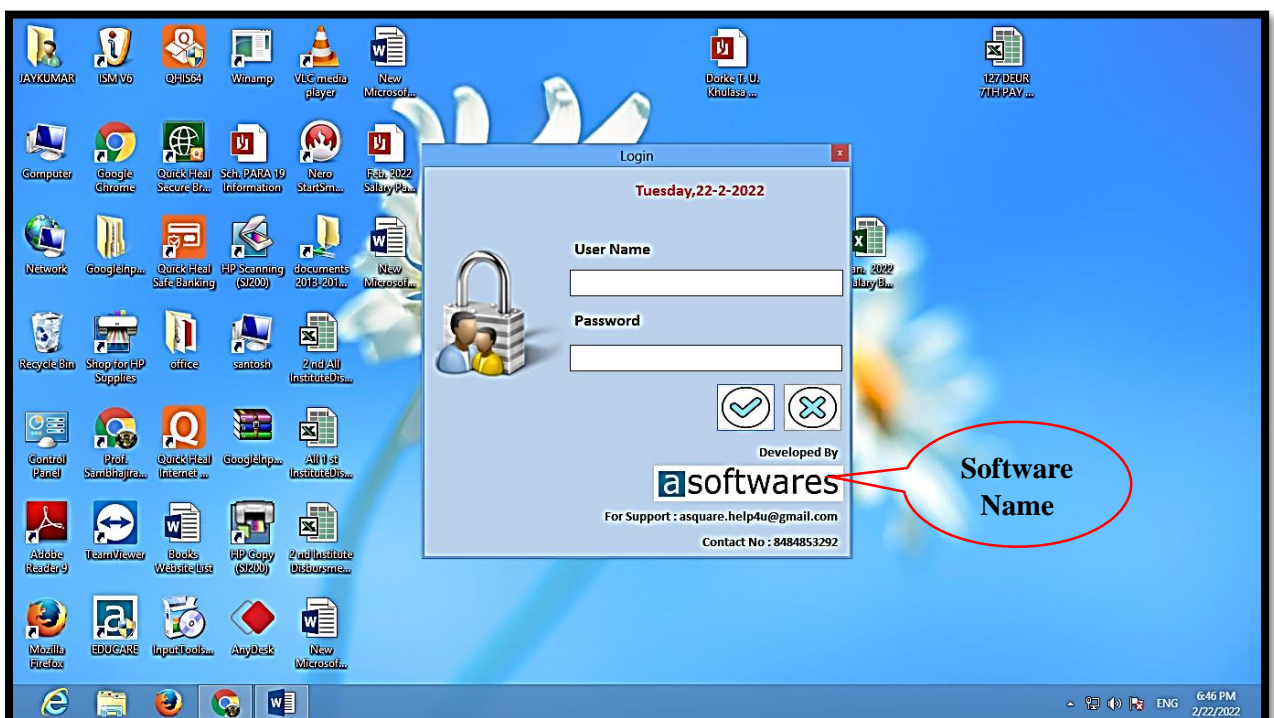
JAYKUMAR
ISM V6
QHIS64
Winamp
VLC media player
New Microsof...
Dorke T. U. Khulasa ...
127 DEUR 7TH PAY ...

Computer
Google Chrome
Quick Heal Secure Br...
Sch. PARA 19 Information
Nero StartSm...
Feb. 2022 Salary Pa...

Network
GoogleInp...
Quick Heal Safe Banking
HP Scanning (SJ200)
documents 2013-201...
New Microsof...
Jan. 2022 Salary B...

Recycle Bin
Shop for HP Supplies
office
santosh
2nd All InstituteDis...

Control Panel
Prof. Sambhajira...
Quick Heal Internet ...
GoogleInp...
All 1st InstituteDis...

Adobe Reader 9
TeamViewer
Books Website List
HP Copy (SJ200)
2nd Institute Disbursme...

Mozilla Firefox
EDUCARE
InputTools...
AnyDesk
New Microsof...

Login
Tuesday,22-2-2022
User Name
Password
Developed By
asoftwares
For Support : asquare.help4u@gmail.com
Contact No : 8484853292

Software Name

ENG
6:46 PM
2/22/2022